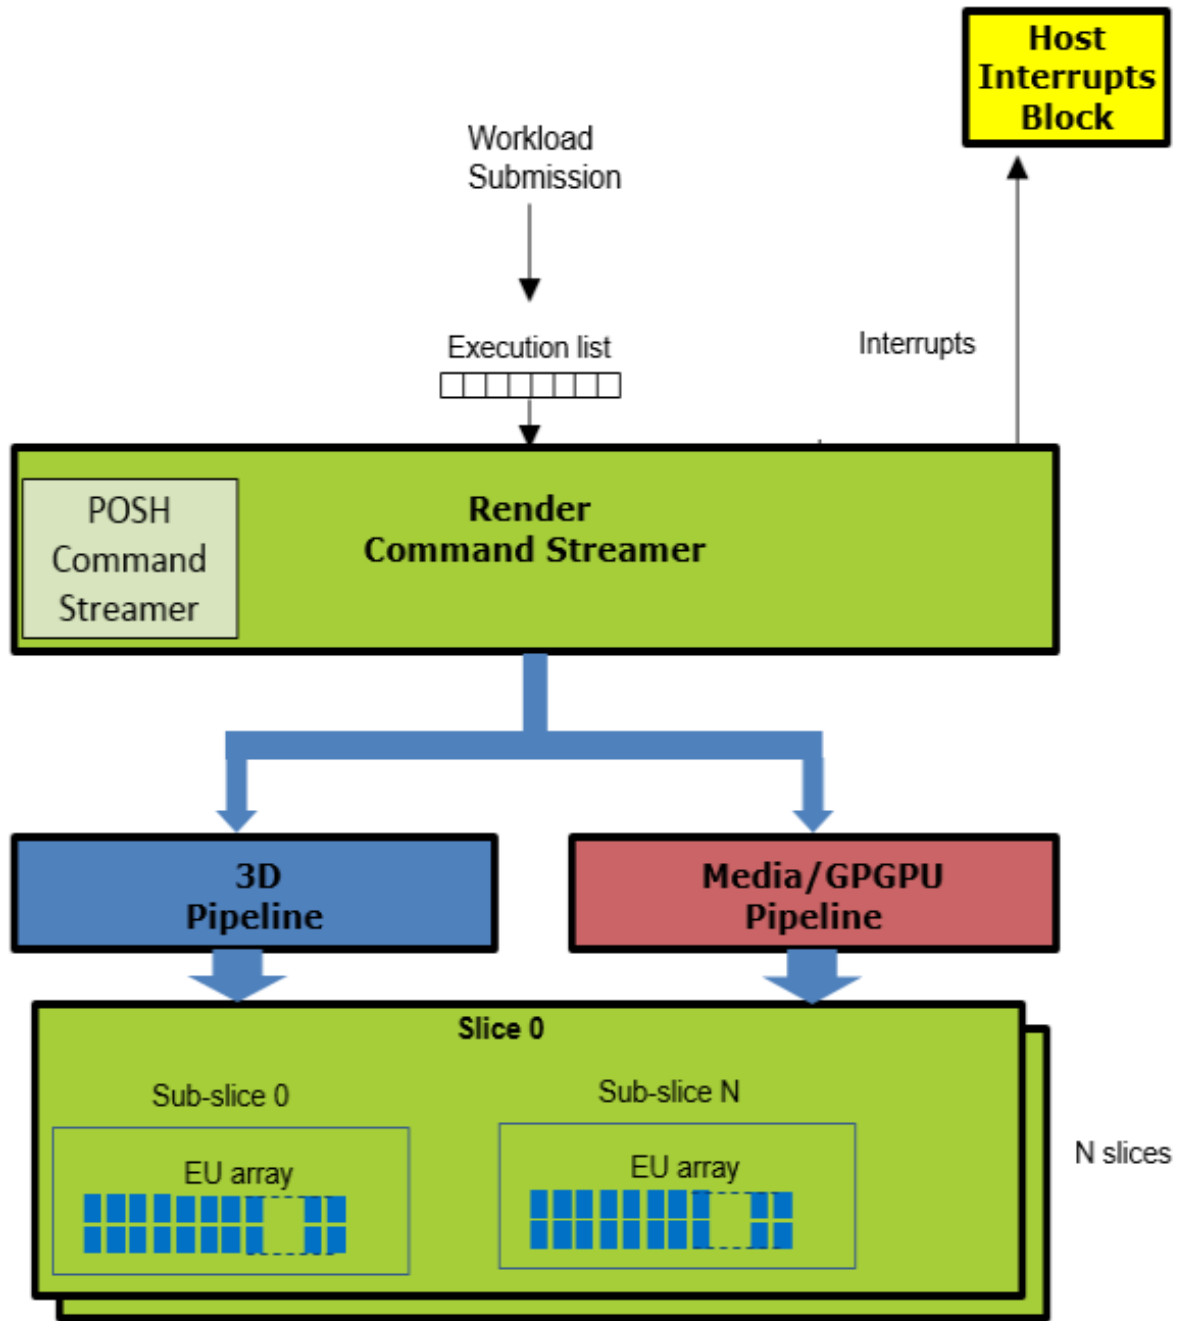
Host Interrupts Block

Workload Submission

Execution list

Interrupts

POSH Command Streamer

Render Command Streamer

3D Pipeline

Media/GPGPU Pipeline

Slice 0

Sub-slice 0

EU array

Sub-slice N

EU array

N slices